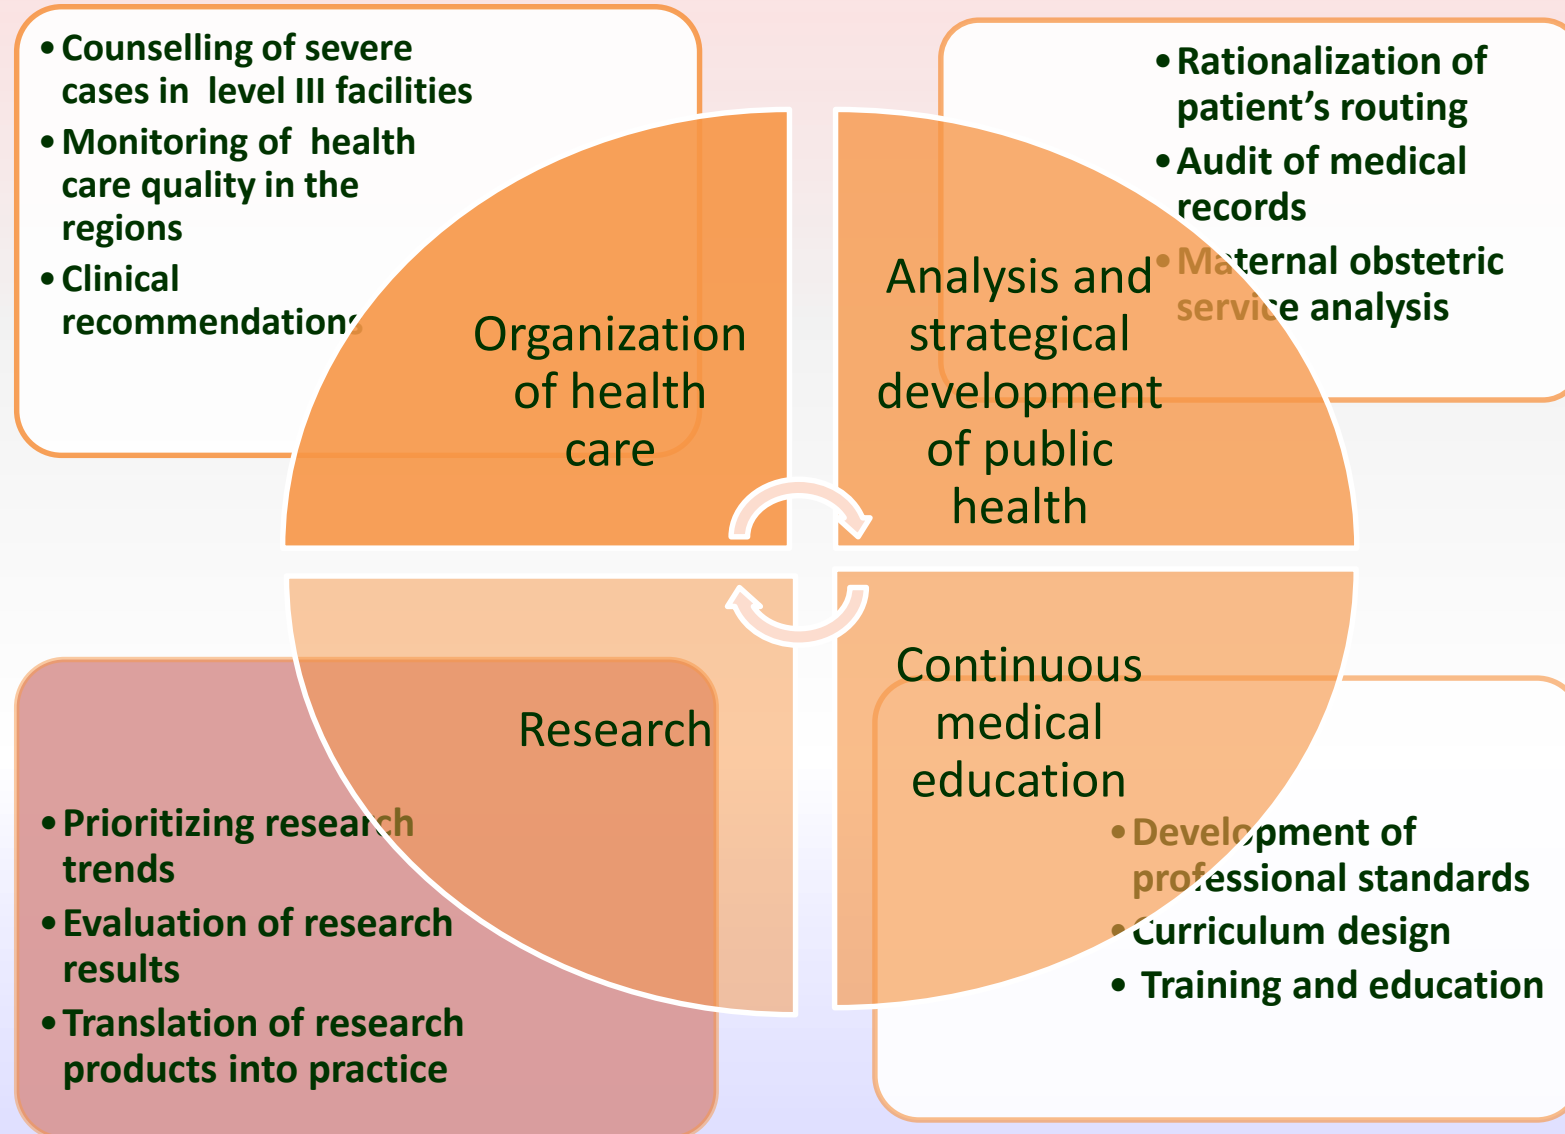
• Counselling of severe cases in level III facilities
• Monitoring of health care quality in the regions
• Clinical recommendations

Organization of health care

• Rationalization of patient’s routing
• Audit of medical records
• Maternal obstetric service analysis

Analysis and strategical development of public health

Research

• Prioritizing research trends
• Evaluation of research results
• Translation of research products into practice

Continuous medical education

• Development of professional standards
• Curriculum design
• Training and education